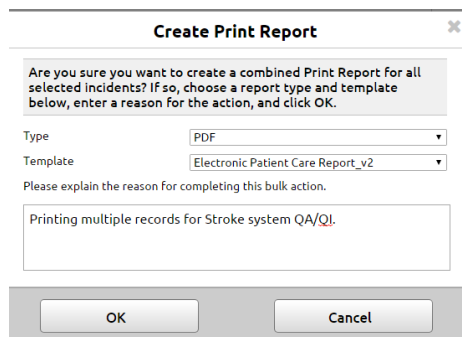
Create Print Report

Are you sure you want to create a combined Print Report for all selected incidents? If so, choose a report type and template below, enter a reason for the action, and click OK.

Type PDF

Template Electronic Patient Care Report_v2

Please explain the reason for completing this bulk action.

Printing multiple records for Stroke system QA/QI.

OK

Cancel